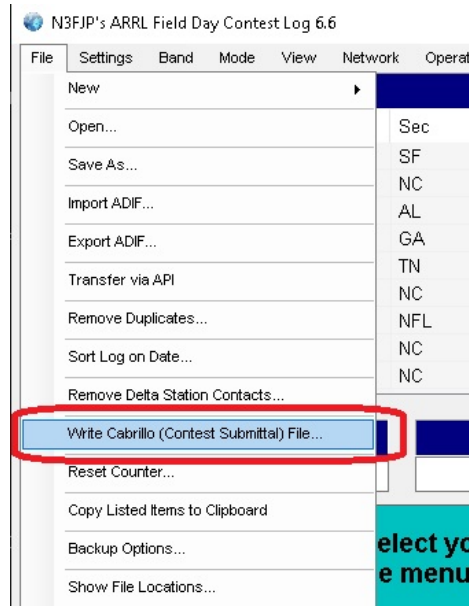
N3FJP's ARRL Field Day Contest Log 6.6

File Settings Band Mode View Network Operat

New
Open...
Save As...
Import ADIF...
Export ADIF...
Transfer via API
Remove Duplicates...
Sort Log on Date...
Remove Delta Station Contacts...
Write Cabrillo (Contest Submittal) File...
Reset Counter...
Copy Listed Items to Clipboard
Backup Options...
Show File Locations...

Sec
SF
NC
AL
GA
TN
NC
NFL
NC
NC

elect yo
e menu